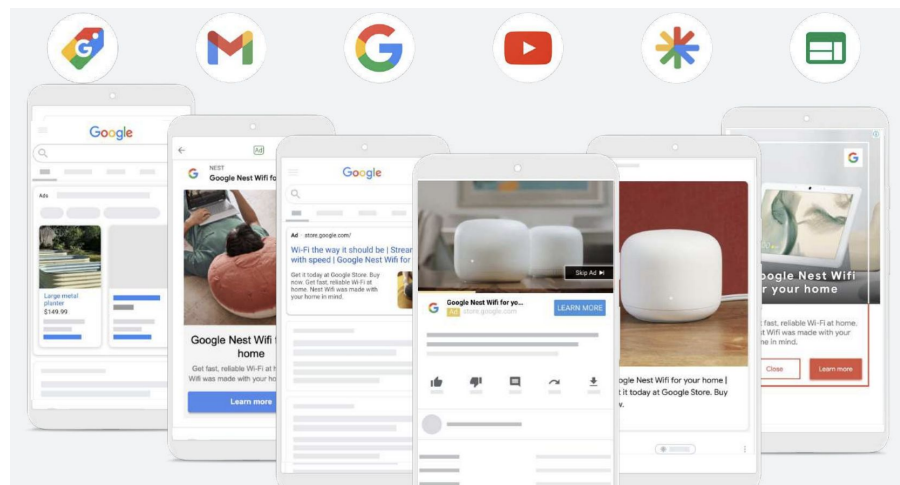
Google

Ads

Large metal planter
$149.99

Ad

NEST
Google Nest Wifi fo

Google Nest Wifi f
home

Get fast, reliable Wi-Fi at f
Wifi was made with your h

Learn more

Google

Ad · store.google.com/
Wi-Fi the way it should be | Strea
with speed | Google Nest Wifi
Get it today at Google Store. Buy now. Get fast, reliable Wi-Fi at home. Nest Wifi was made with your home in mind.

Skip Ad

Google Nest Wifi for yo...
Ad store.google.com
LEARN MORE

ogle Nest Wifi for your home |
t it today at Google Store. Buy
w.

oogle Nest Wifi
r your home
fast, reliable Wi-Fi at home.
st Wifi was made with your
e in mind.

Close
Learn more